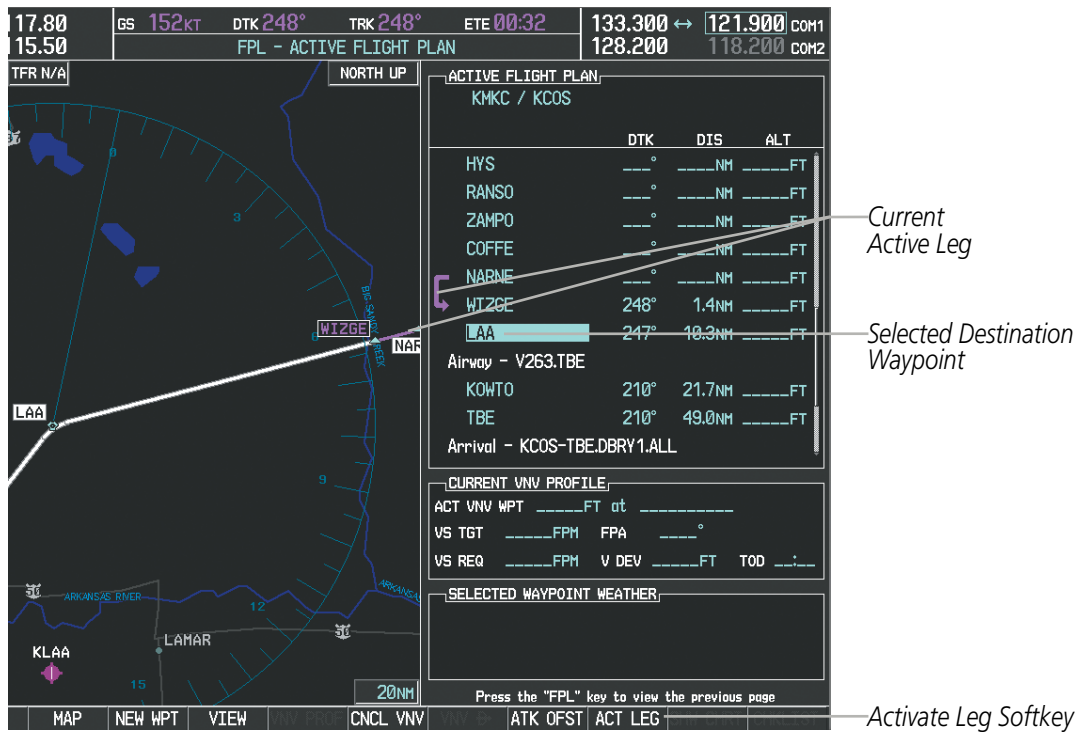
117.80
115.50

GS 152KT DTK 248° TRK 248° ETE 00:32

FPL - ACTIVE FLIGHT PLAN

133.300 ↔ 121.900 COM1
128.200 118.200 COM2

TFR N/A

NORTH UP

ACTIVE FLIGHT PLAN
KMKC / KCOS

| | DTK | DIS | ALT |
|---|---|---|---|
| HYS | ___° | ____NM | _____FT |
| RANSO | ___° | ____NM | _____FT |
| ZAMPO | ___° | ____NM | _____FT |
| COFFE | ___° | ____NM | _____FT |
| NARNE | ___° | ____NM | _____FT |
| WIZGE | 248° | 1.4NM | _____FT |
| LAA | 247° | 10.3NM | _____FT |

Airway - V263.TBE

| | | | |
|---|---|---|---|
| KOWTO | 210° | 21.7NM | _____FT |
| TBE | 210° | 49.0NM | _____FT |

Arrival - KCOS-TBE.DBRY1.ALL

CURRENT VNV PROFILE
ACT VNV WPT _____FT at __________
VS TGT _____FPM FPA ____°
VS REQ _____FPM V DEV _____FT TOD __:__

SELECTED WAYPOINT WEATHER

Press the "FPL" key to view the previous page

WIZGE
NAR
LAA
BIG SANDY CREEK
ARKANSAS RIVER
ARKANSAS
LAMAR
KLAA
50
287
20NM

MAP | NEW WPT | VIEW | VNV PROF | CNCL VNV | VNV Ð | ATK OFST | ACT LEG | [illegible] | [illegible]

Current Active Leg

Selected Destination Waypoint

Activate Leg Softkey